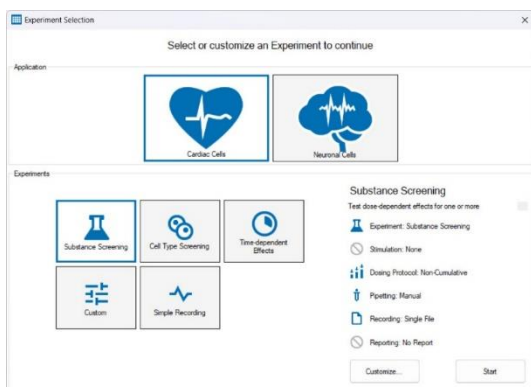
Experiment Selection

×

Select or customize an Experiment to continue

Application

Cardiac Cells

Neuronal Cells

Experiments

Substance Screening

Cell Type Screening

Time-dependent Effects

Custom

Simple Recording

Substance Screening

Test dose-dependent effects for one or more

Experiment: Substance Screening

Stimulation: None

Dosing Protocol: Non-Cumulative

Pipetting: Manual

Recording: Single File

Reporting: No Report

Customize...

Start